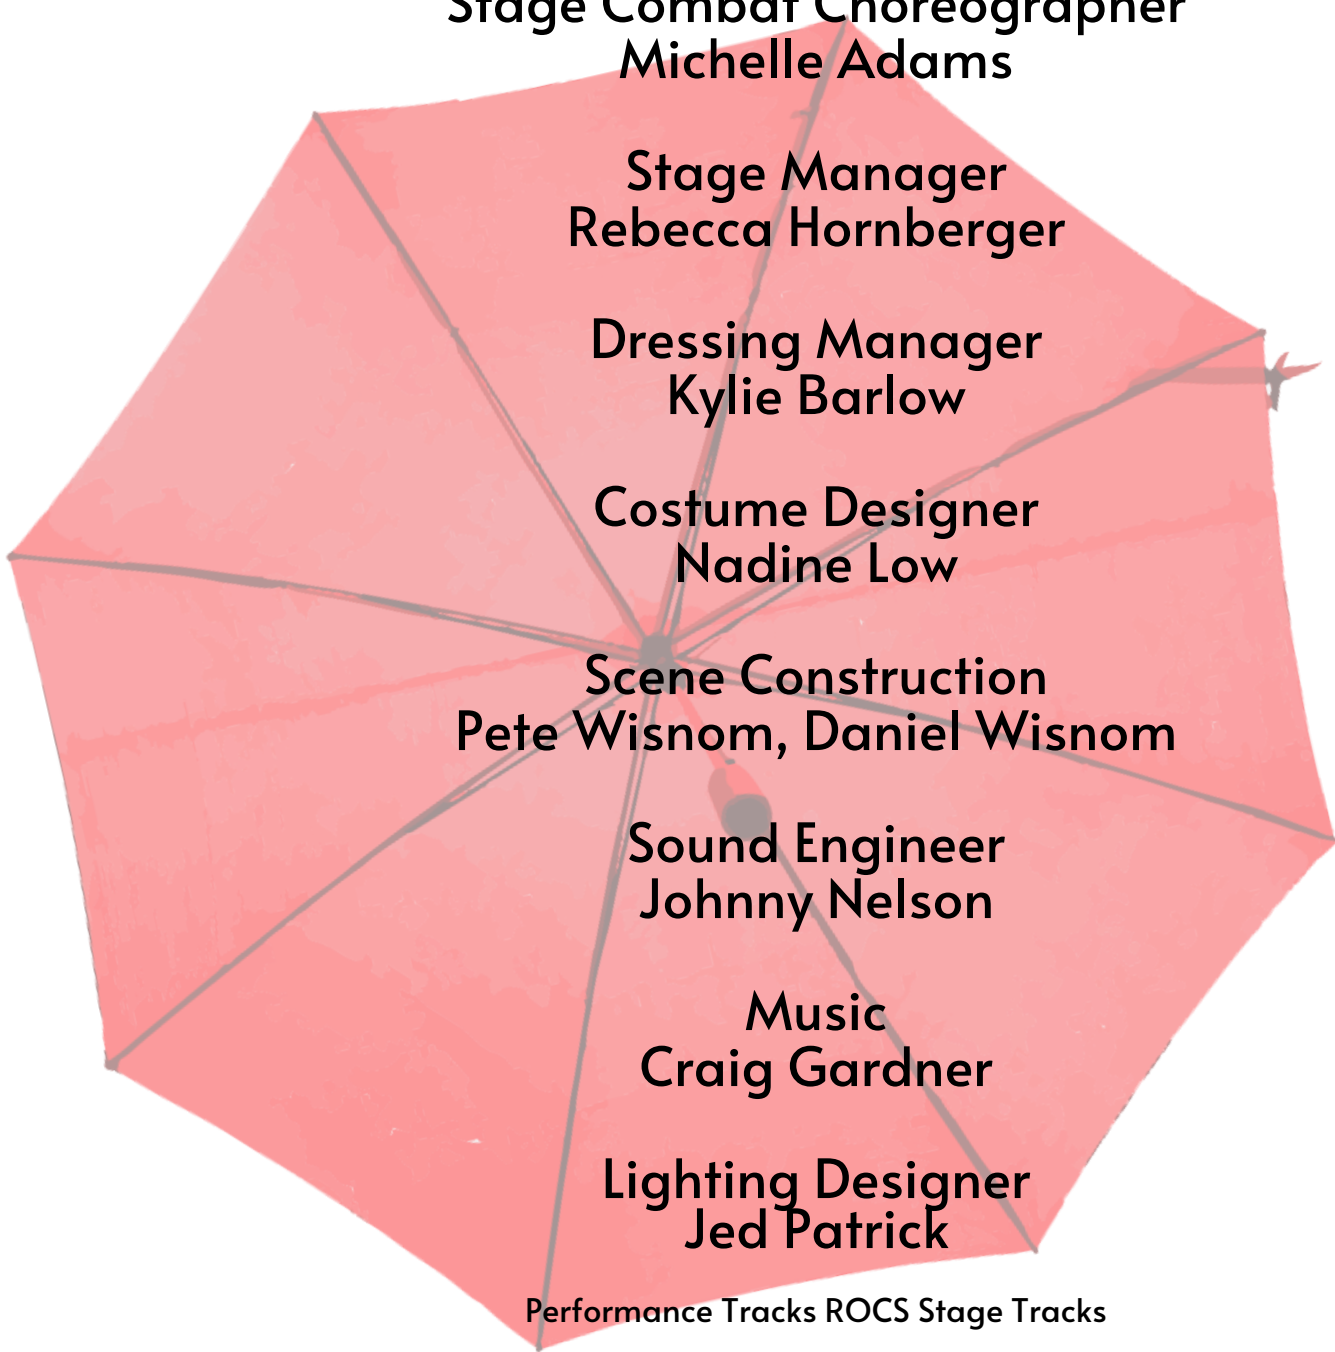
Stage Combat Choreographer
Michelle Adams

Stage Manager
Rebecca Hornberger

Dressing Manager
Kylie Barlow

Costume Designer
Nadine Low

Scene Construction
Pete Wisnom, Daniel Wisnom

Sound Engineer
Johnny Nelson

Music
Craig Gardner

Lighting Designer
Jed Patrick

Performance Tracks ROCS Stage Tracks